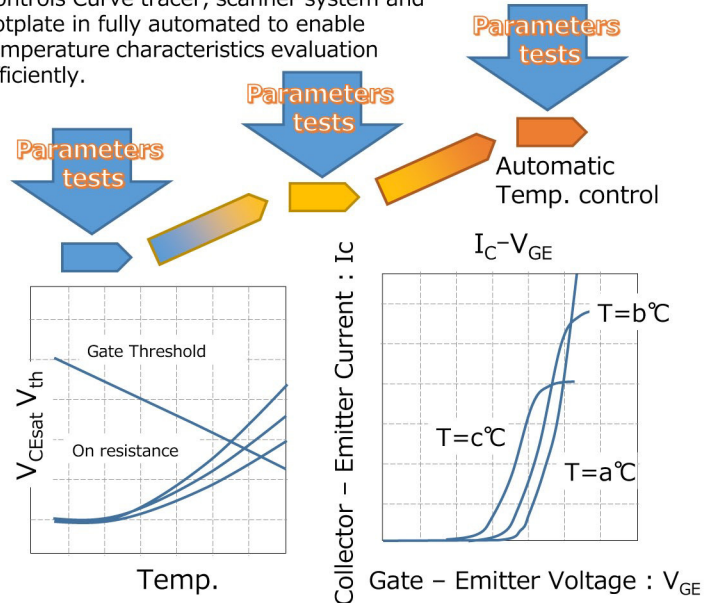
ontrols Curve tracer, scanner system and otplate in fully automated to enable mperature characteristics evaluation ficiently.

Parameters tests

Parameters tests

Parameters tests

Automatic Temp. control

$V_{CEsat}$ $V_{th}$

Gate Threshold

On resistance

Temp.

$I_C$–$V_{GE}$

Collector – Emitter Current : Ic

T=b℃

T=c℃

T=a℃

Gate – Emitter Voltage : $V_{GE}$